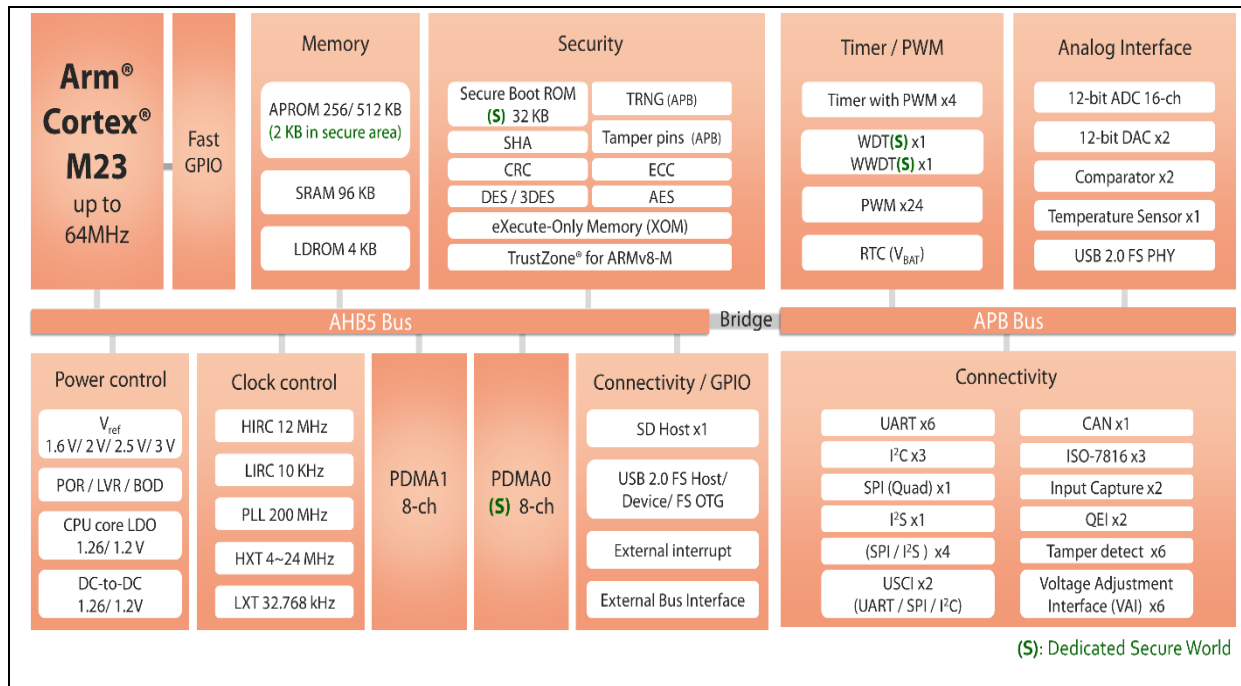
Arm® Cortex® M23 up to 64MHz

Fast GPIO

Memory
APROM 256/ 512 KB (2 KB in secure area)
SRAM 96 KB
LDROM 4 KB

Security
Secure Boot ROM (S) 32 KB
TRNG (APB)
SHA
Tamper pins (APB)
CRC
ECC
DES / 3DES
AES
eXecute-Only Memory (XOM)
TrustZone® for ARMv8-M

Timer / PWM
Timer with PWM x4
WDT(S) x1
WWDT(S) x1
PWM x24
RTC ($V_{BAT}$)

Analog Interface
12-bit ADC 16-ch
12-bit DAC x2
Comparator x2
Temperature Sensor x1
USB 2.0 FS PHY

AHB5 Bus
Bridge
APB Bus

Power control
$V_{ref}$ 1.6 V/ 2 V/ 2.5 V/ 3 V
POR / LVR / BOD
CPU core LDO 1.26/ 1.2 V
DC-to-DC 1.26/ 1.2V

Clock control
HIRC 12 MHz
LIRC 10 KHz
PLL 200 MHz
HXT 4~24 MHz
LXT 32.768 kHz

PDMA1 8-ch

PDMA0 (S) 8-ch

Connectivity / GPIO
SD Host x1
USB 2.0 FS Host/ Device/ FS OTG
External interrupt
External Bus Interface

Connectivity
UART x6
CAN x1
$I^2C$ x3
ISO-7816 x3
SPI (Quad) x1
Input Capture x2
$I^2S$ x1
QEI x2
(SPI / $I^2S$ ) x4
Tamper detect x6
USCI x2 (UART / SPI / $I^2C$)
Voltage Adjustment Interface (VAI) x6

(S): Dedicated Secure World